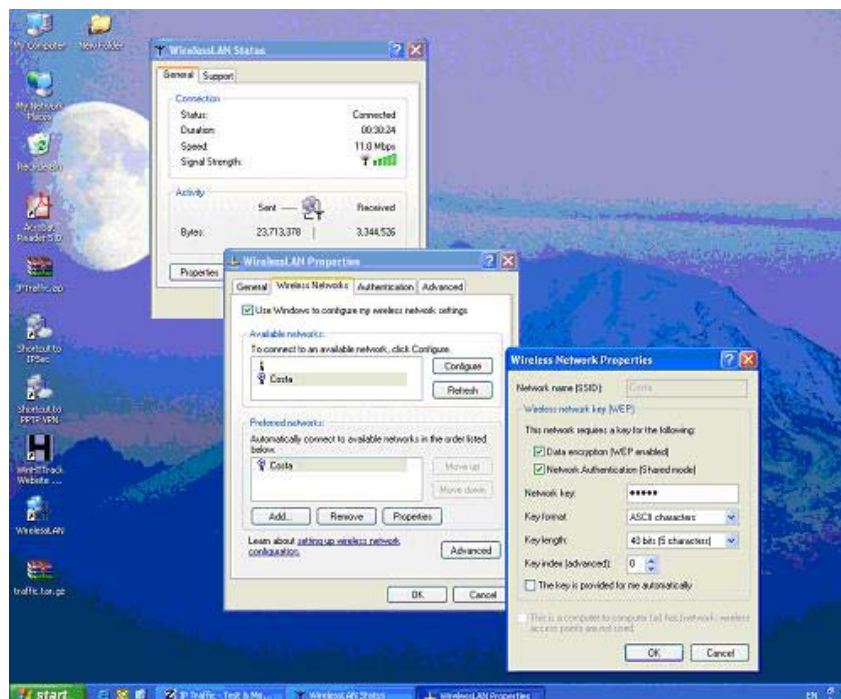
My Computer

New Folder

My Network Places

Recycle Bin

Acrobat Reader 5.0

IPTraffic.zip

Shortcut to IPSec

Shortcut to PPTP VPN

WinHTTrack Website ...

WirelessLAN

traffic.tar.gz

WirelessLAN Status

General | Support

Connection

Status: Connected

Duration: 00:30:24

Speed: 11.0 Mbps

Signal Strength:

Activity

Sent — Received

Bytes: 23,713,378 | 3,344,536

Properties

WirelessLAN Properties

General | Wireless Networks | Authentication | Advanced

Use Windows to configure my wireless network settings

Available networks:

To connect to an available network, click Configure.

Costa

Configure

Refresh

Preferred networks:

Automatically connect to available networks in the order listed below:

Costa

Move up

Move down

Add... | Remove | Properties

Learn about setting up wireless network configuration.

Advanced

OK | Cancel

Wireless Network Properties

Network name (SSID): Costa

Wireless network key (WEP)

This network requires a key for the following:

Data encryption (WEP enabled)

Network Authentication (Shared mode)

Network key: •••••

Key format: ASCII characters

Key length: 40 bits (5 characters)

Key index (advanced): 0

The key is provided for me automatically

This is a computer-to-computer (ad hoc) network; wireless access points are not used

OK | Cancel

start

IP Traffic - Test & Me...

WirelessLAN Status

WirelessLAN Properties

EN